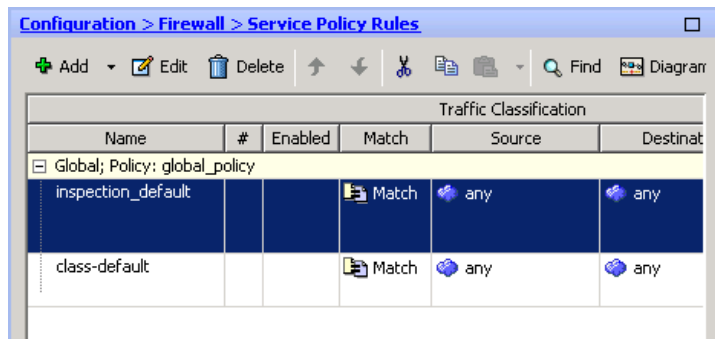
Configuration > Firewall > Service Policy Rules

Add Edit Delete Find Diagram

| | | | Traffic Classification | | |
|---|---|---|---|---|---|
| Name | # | Enabled | Match | Source | Destinat |
| Global; Policy: global_policy | | | | | |
| inspection_default | | | Match | any | any |
| class-default | | | Match | any | any |